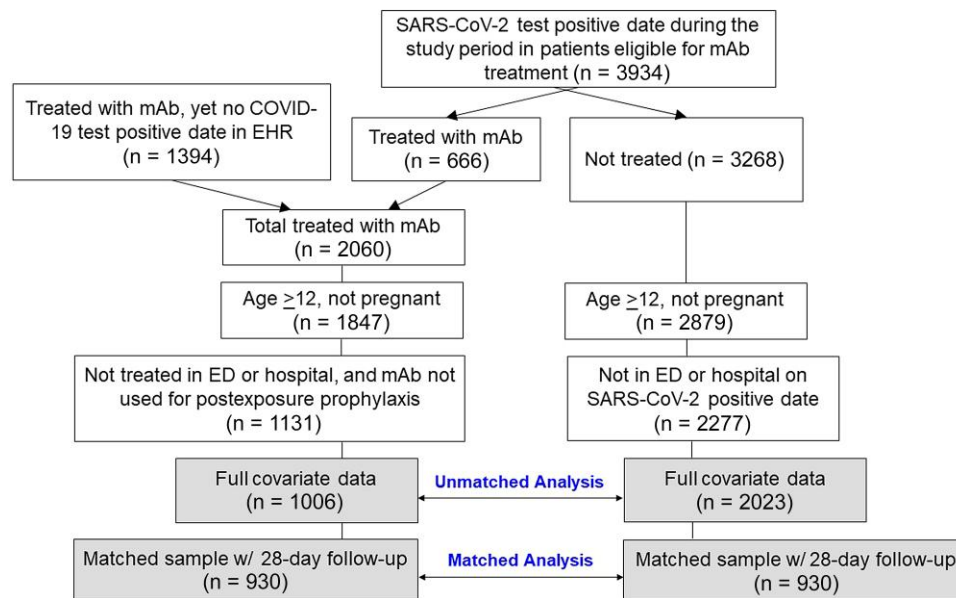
SARS-CoV-2 test positive date during the study period in patients eligible for mAb treatment (n = 3934)

Treated with mAb, yet no COVID-19 test positive date in EHR (n = 1394)

Treated with mAb (n = 666)

Not treated (n = 3268)

Total treated with mAb (n = 2060)

Age $\geq$12, not pregnant (n = 1847)

Age $\geq$12, not pregnant (n = 2879)

Not treated in ED or hospital, and mAb not used for postexposure prophylaxis (n = 1131)

Not in ED or hospital on SARS-CoV-2 positive date (n = 2277)

Full covariate data (n = 1006)

Unmatched Analysis

Full covariate data (n = 2023)

Matched sample w/ 28-day follow-up (n = 930)

Matched Analysis

Matched sample w/ 28-day follow-up (n = 930)